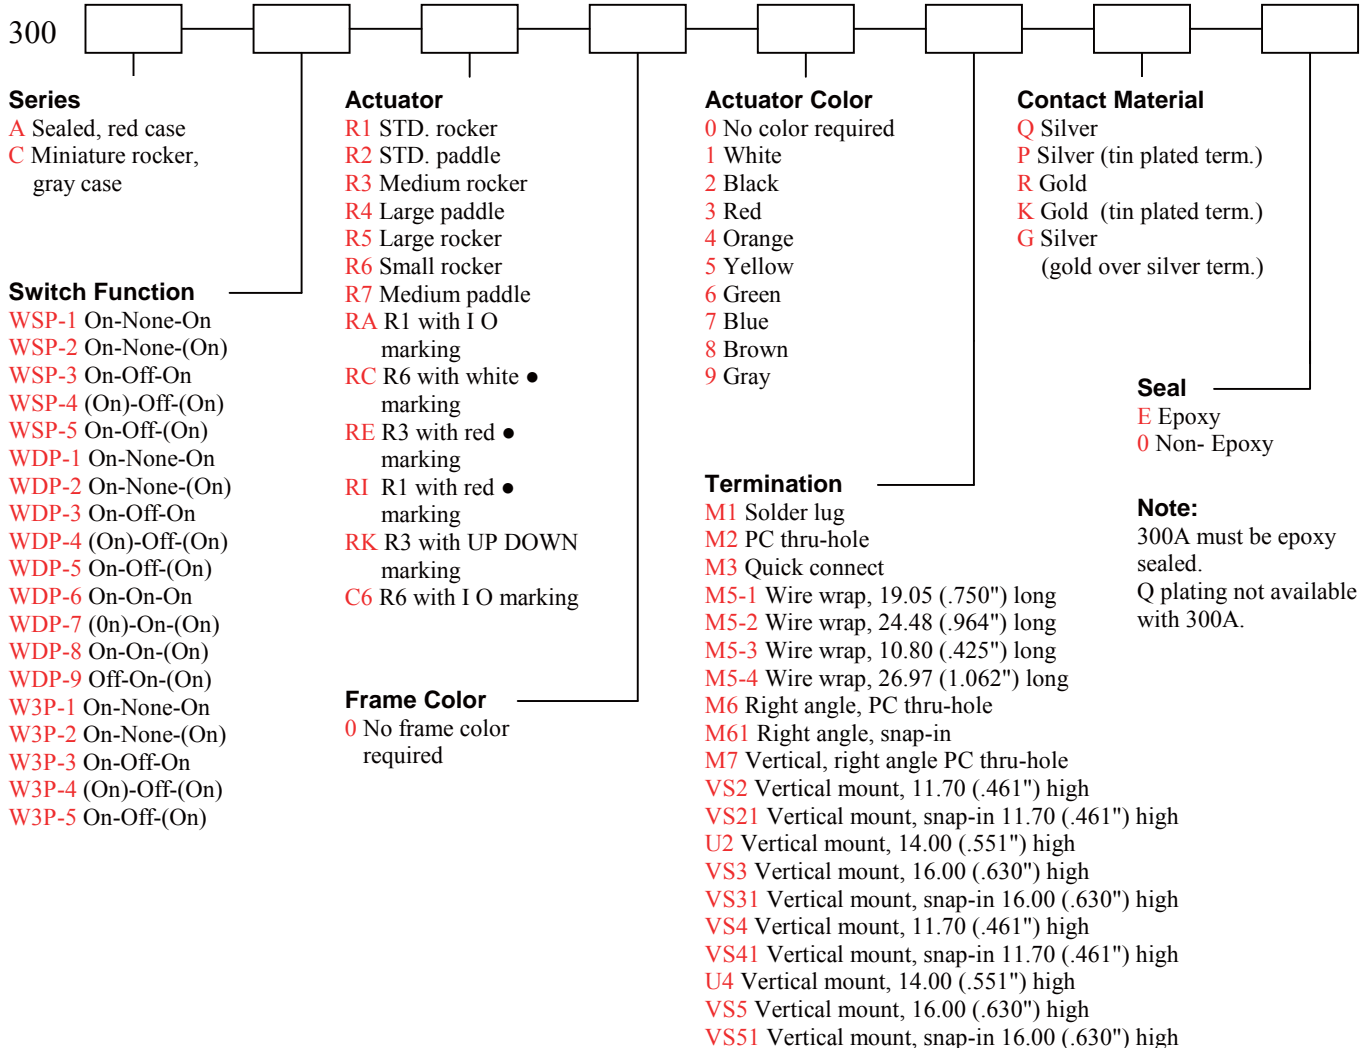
300

Series
A Sealed, red case
C Miniature rocker, gray case

Switch Function
WSP-1 On-None-On
WSP-2 On-None-(On)
WSP-3 On-Off-On
WSP-4 (On)-Off-(On)
WSP-5 On-Off-(On)
WDP-1 On-None-On
WDP-2 On-None-(On)
WDP-3 On-Off-On
WDP-4 (On)-Off-(On)
WDP-5 On-Off-(On)
WDP-6 On-On-On
WDP-7 (0n)-On-(On)
WDP-8 On-On-(On)
WDP-9 Off-On-(On)
W3P-1 On-None-On
W3P-2 On-None-(On)
W3P-3 On-Off-On
W3P-4 (On)-Off-(On)
W3P-5 On-Off-(On)

Actuator
R1 STD. rocker
R2 STD. paddle
R3 Medium rocker
R4 Large paddle
R5 Large rocker
R6 Small rocker
R7 Medium paddle
RA R1 with I O marking
RC R6 with white ● marking
RE R3 with red ● marking
RI R1 with red ● marking
RK R3 with UP DOWN marking
C6 R6 with I O marking

Frame Color
0 No frame color required

Actuator Color
0 No color required
1 White
2 Black
3 Red
4 Orange
5 Yellow
6 Green
7 Blue
8 Brown
9 Gray

Termination
M1 Solder lug
M2 PC thru-hole
M3 Quick connect
M5-1 Wire wrap, 19.05 (.750") long
M5-2 Wire wrap, 24.48 (.964") long
M5-3 Wire wrap, 10.80 (.425") long
M5-4 Wire wrap, 26.97 (1.062") long
M6 Right angle, PC thru-hole
M61 Right angle, snap-in
M7 Vertical, right angle PC thru-hole
VS2 Vertical mount, 11.70 (.461") high
VS21 Vertical mount, snap-in 11.70 (.461") high
U2 Vertical mount, 14.00 (.551") high
VS3 Vertical mount, 16.00 (.630") high
VS31 Vertical mount, snap-in 16.00 (.630") high
VS4 Vertical mount, 11.70 (.461") high
VS41 Vertical mount, snap-in 11.70 (.461") high
U4 Vertical mount, 14.00 (.551") high
VS5 Vertical mount, 16.00 (.630") high
VS51 Vertical mount, snap-in 16.00 (.630") high

Contact Material
Q Silver
P Silver (tin plated term.)
R Gold
K Gold (tin plated term.)
G Silver (gold over silver term.)

Seal
E Epoxy
0 Non- Epoxy

Note:
300A must be epoxy sealed.
Q plating not available with 300A.